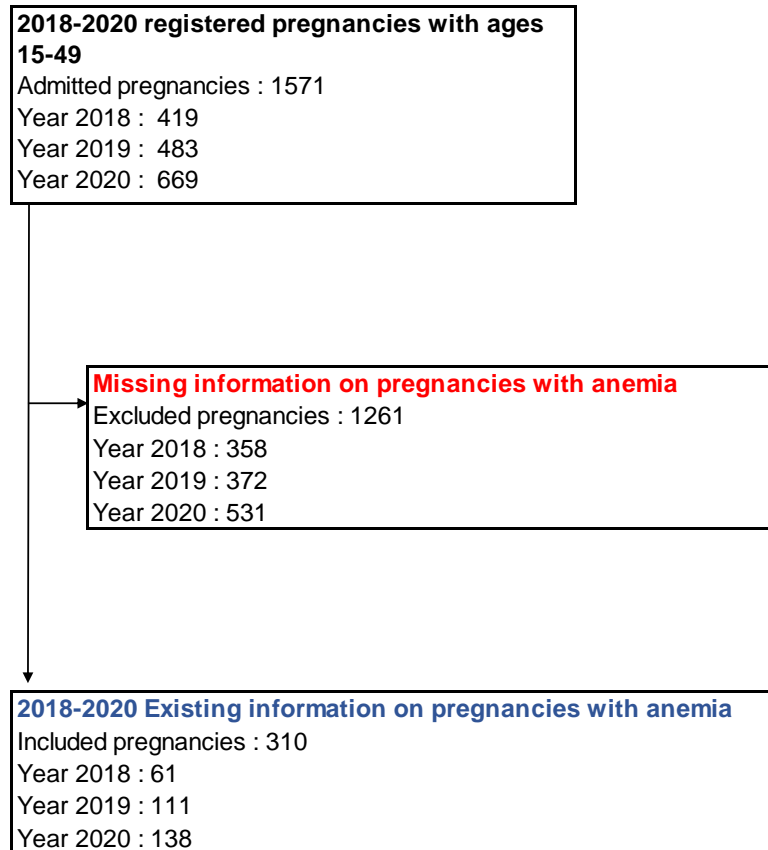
2018-2020 registered pregnancies with ages 15-49
Admitted pregnancies : 1571
Year 2018 : 419
Year 2019 : 483
Year 2020 : 669

Missing information on pregnancies with anemia
Excluded pregnancies : 1261
Year 2018 : 358
Year 2019 : 372
Year 2020 : 531

2018-2020 Existing information on pregnancies with anemia
Included pregnancies : 310
Year 2018 : 61
Year 2019 : 111
Year 2020 : 138